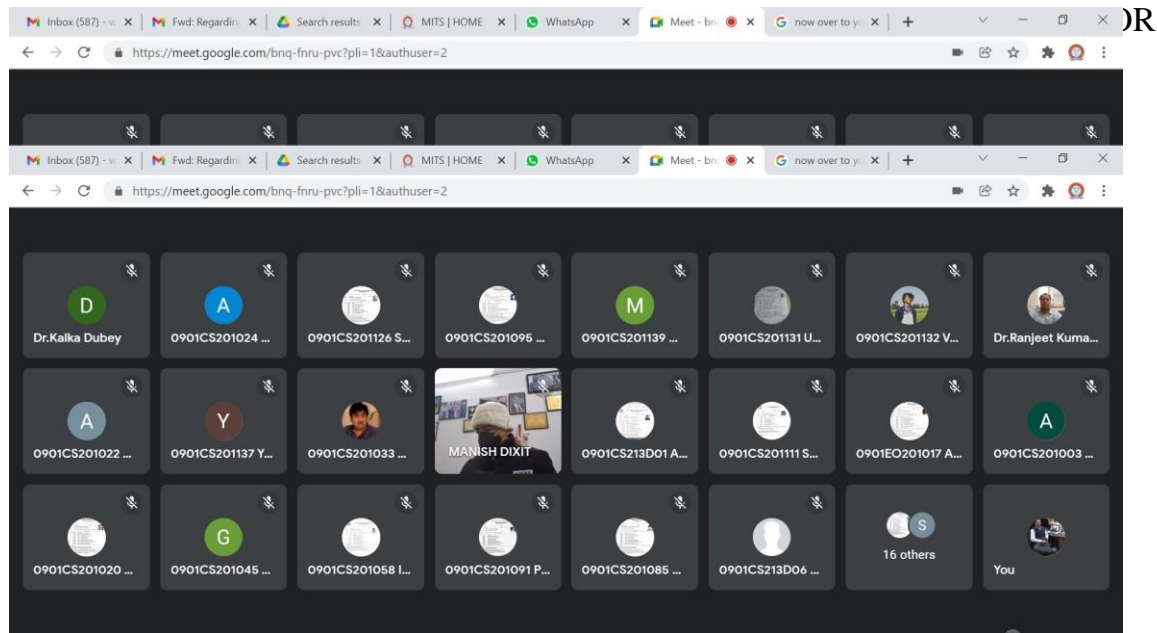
Inbox (587) - v × Fwd: Regardin × Search results × MITS | HOME × WhatsApp × Meet - bn × now over to yo × +

https://meet.google.com/bnq-fnru-pvc?pli=1&authuser=2

OR

Inbox (587) - v × Fwd: Regardin × Search results × MITS | HOME × WhatsApp × Meet - bn × now over to yo × +

https://meet.google.com/bnq-fnru-pvc?pli=1&authuser=2

D
Dr.Kalka Dubey

A
0901CS201024 ...

0901CS201126 S...

0901CS201095 ...

M
0901CS201139 ...

0901CS201131 U...

0901CS201132 V...

Dr.Ranjeet Kuma...

A
0901CS201022 ...

Y
0901CS201137 Y...

0901CS201033 ...

MANISH DIXIT

0901CS213D01 A...

0901CS201111 S...

0901EO201017 A...

A
0901CS201003 ...

0901CS201020 ...

G
0901CS201045 ...

0901CS201058 I...

0901CS201091 P...

0901CS201085 ...

0901CS213D06 ...

S
16 others

You